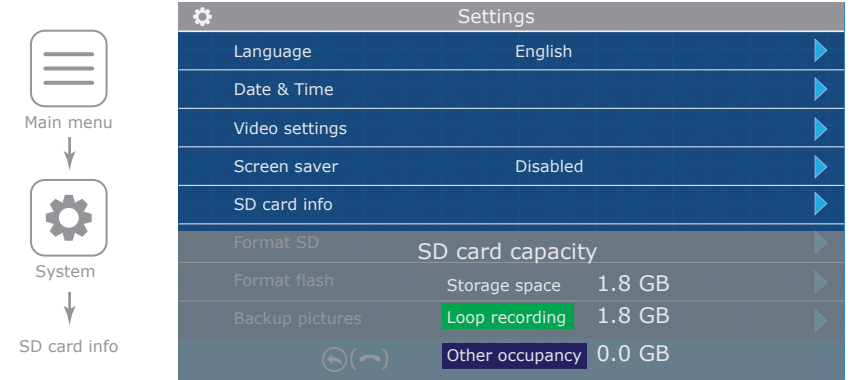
Main menu

System

SD card info

Settings

| | | |
|---|---|---|
| Language | English | |
| Date & Time | | |
| Video settings | | |
| Screen saver | Disabled | |
| SD card info | | |
| Format SD | | |
| Format flash | | |
| Backup pictures | | |

SD card capacity

Storage space 1.8 GB

Loop recording 1.8 GB

Other occupancy 0.0 GB